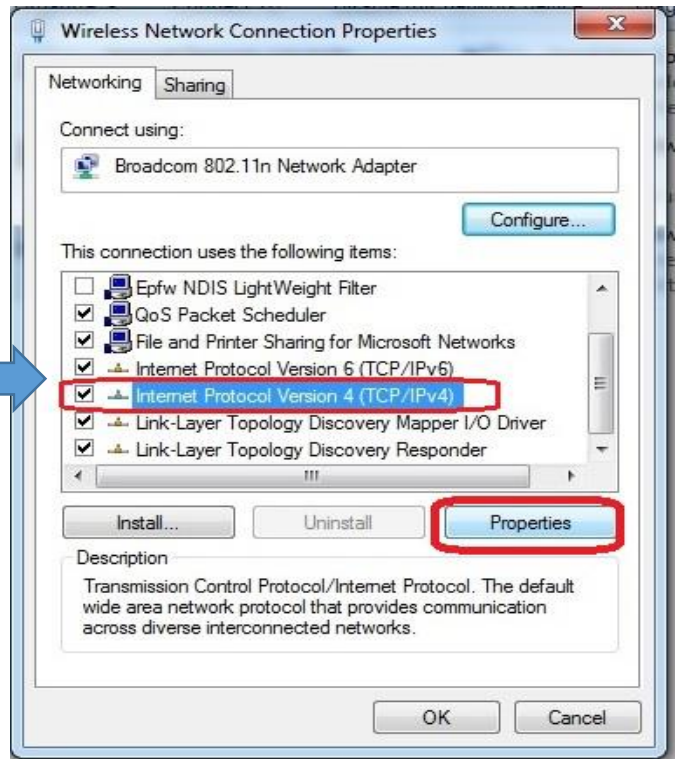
Wireless Network Connection Properties

Networking Sharing

Connect using:

Broadcom 802.11n Network Adapter

Configure...

This connection uses the following items:

Epfw NDIS LightWeight Filter
QoS Packet Scheduler
File and Printer Sharing for Microsoft Networks
Internet Protocol Version 6 (TCP/IPv6)
Internet Protocol Version 4 (TCP/IPv4)
Link-Layer Topology Discovery Mapper I/O Driver
Link-Layer Topology Discovery Responder

Install... Uninstall Properties

Description

Transmission Control Protocol/Internet Protocol. The default wide area network protocol that provides communication across diverse interconnected networks.

OK Cancel